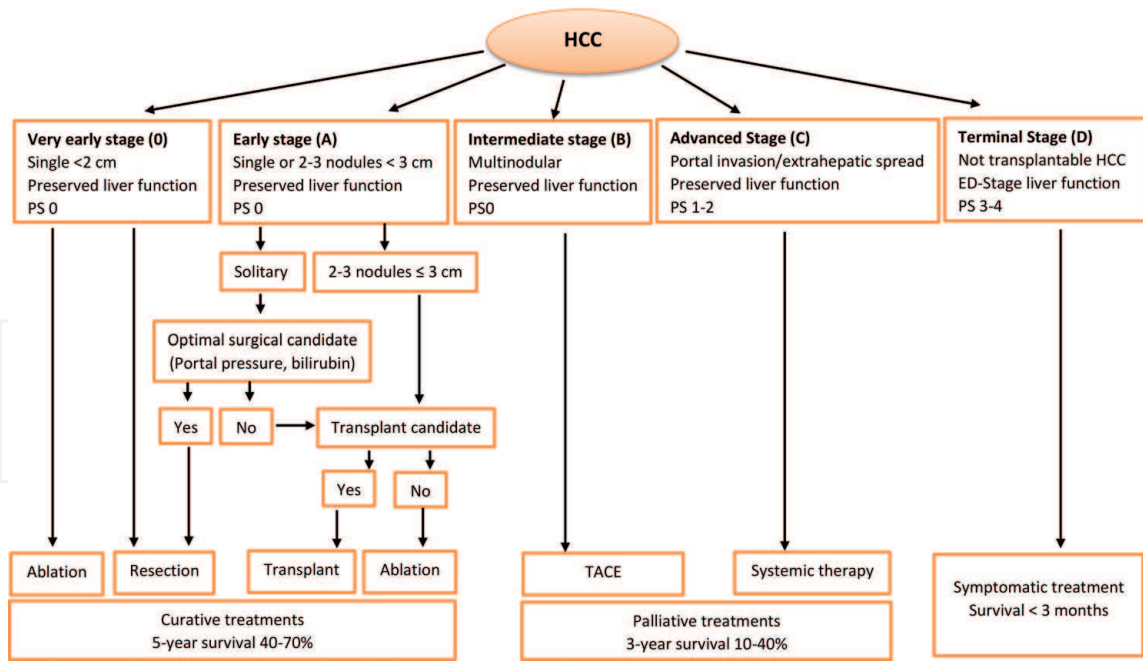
HCC

**Very early stage (0)**
Single <2 cm
Preserved liver function
PS 0

**Early stage (A)**
Single or 2-3 nodules < 3 cm
Preserved liver function
PS 0

**Intermediate stage (B)**
Multinodular
Preserved liver function
PS0

**Advanced Stage (C)**
Portal invasion/extrahepatic spread
Preserved liver function
PS 1-2

**Terminal Stage (D)**
Not transplantable HCC
ED-Stage liver function
PS 3-4

Solitary

2-3 nodules ≤ 3 cm

Optimal surgical candidate
(Portal pressure, bilirubin)

Yes

No

Transplant candidate

Yes

No

Ablation

Resection

Transplant

Ablation

TACE

Systemic therapy

Symptomatic treatment
Survival < 3 months

Curative treatments
5-year survival 40-70%

Palliative treatments
3-year survival 10-40%